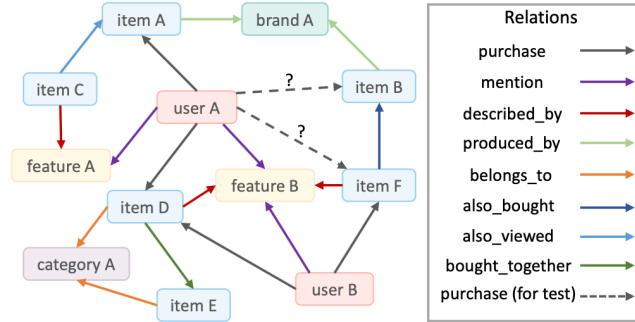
item A
brand A
item C
user A
?
item B
?
feature A
feature B
item F
item D
category A
item E
user B

Relations
purchase
mention
described_by
produced_by
belongs_to
also_bought
also_viewed
bought_together
purchase (for test)